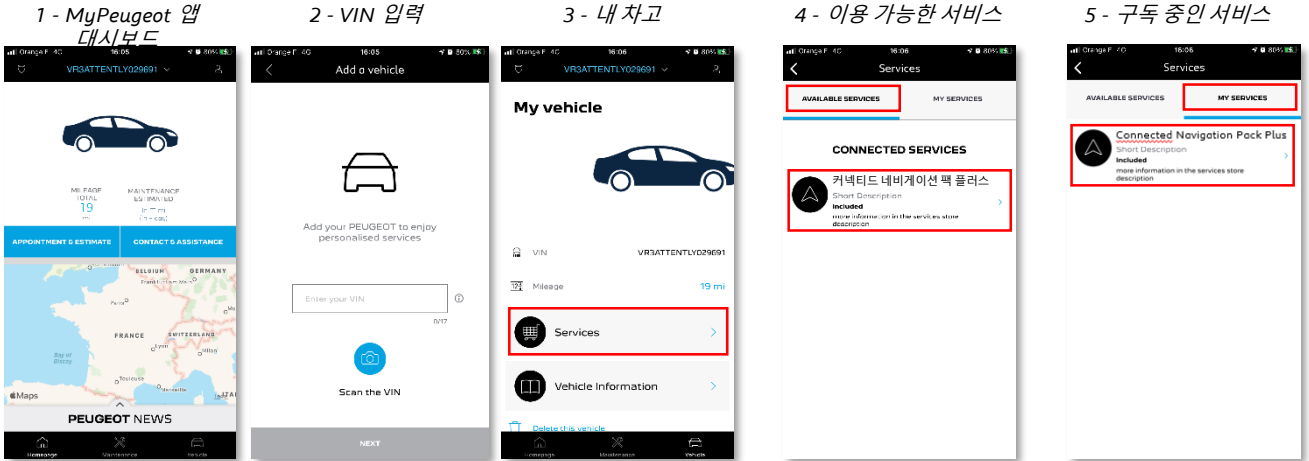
1 - MyPeugeot 앱 대시보드

Orange F 4G 16:05 80%
VR3ATTENTLY029691
MILEAGE TOTAL 19 mi
MAINTENANCE ESTIMATED
APPOINTMENT & ESTIMATE
CONTACT & ASSISTANCE
BELGIUM
GERMANY
Paris
FRANCE
SWITZERLAND
Bay of Biscay
Toulouse
Maps
PEUGEOT NEWS
Homepage
Maintenance
Vehicle

2 - VIN 입력

Orange F 4G 16:05 80%
Add a vehicle
Add your PEUGEOT to enjoy personalised services
Enter your VIN
0/17
Scan the VIN
NEXT

3 - 내 차고

Orange F 4G 16:06 80%
VR3ATTENTLY029691
My vehicle
VIN VR3ATTENTLY029691
Mileage 19 mi
Services
Vehicle Information
Delete this vehicle
Homepage
Maintenance
Vehicle

4 - 이용 가능한 서비스

Orange F 4G 16:06 80%
Services
AVAILABLE SERVICES
MY SERVICES
CONNECTED SERVICES
커넥티드 네비게이션 팩 플러스
Short Description
Included
more information in the services store description

5 - 구독 중인 서비스

Orange F 4G 16:06 80%
Services
AVAILABLE SERVICES
MY SERVICES
Connected Navigation Pack Plus
Short Description
Included
more information in the services store description